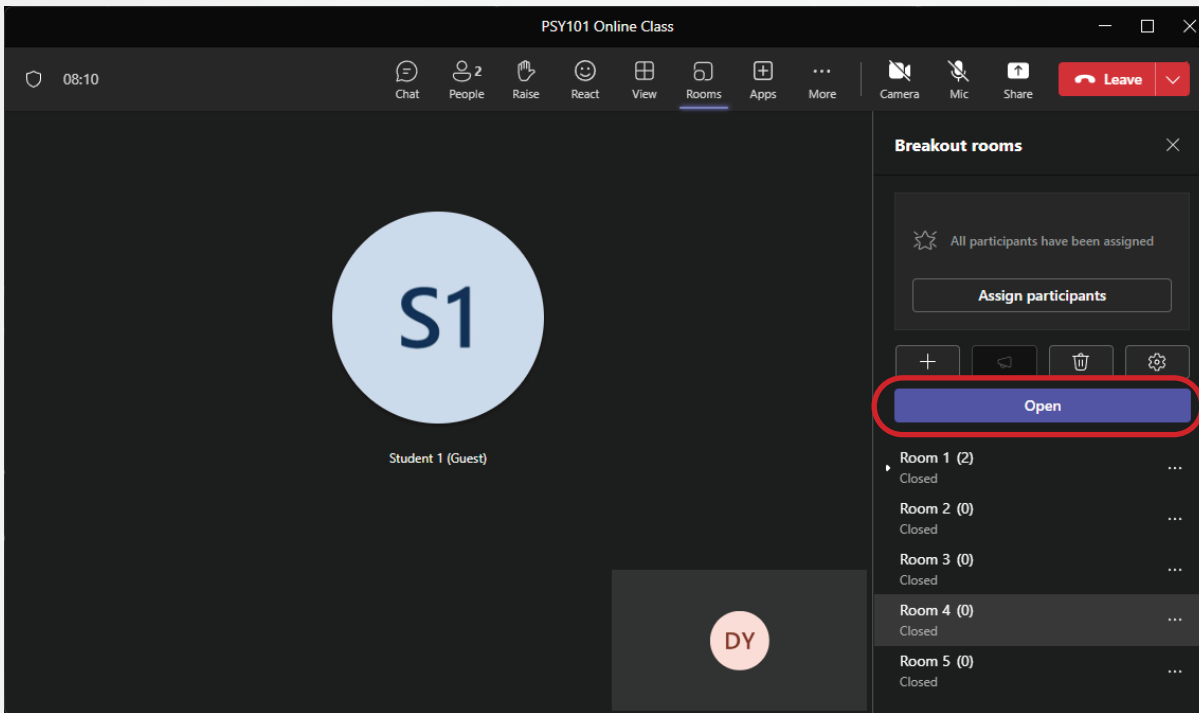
PSY101 Online Class

08:10

Chat
2
People
Raise
React
View
Rooms
Apps
More
Camera
Mic
Share
Leave

S1

Student 1 (Guest)

DY

Breakout rooms

All participants have been assigned

Assign participants

Open

Room 1 (2)
Closed

Room 2 (0)
Closed

Room 3 (0)
Closed

Room 4 (0)
Closed

Room 5 (0)
Closed